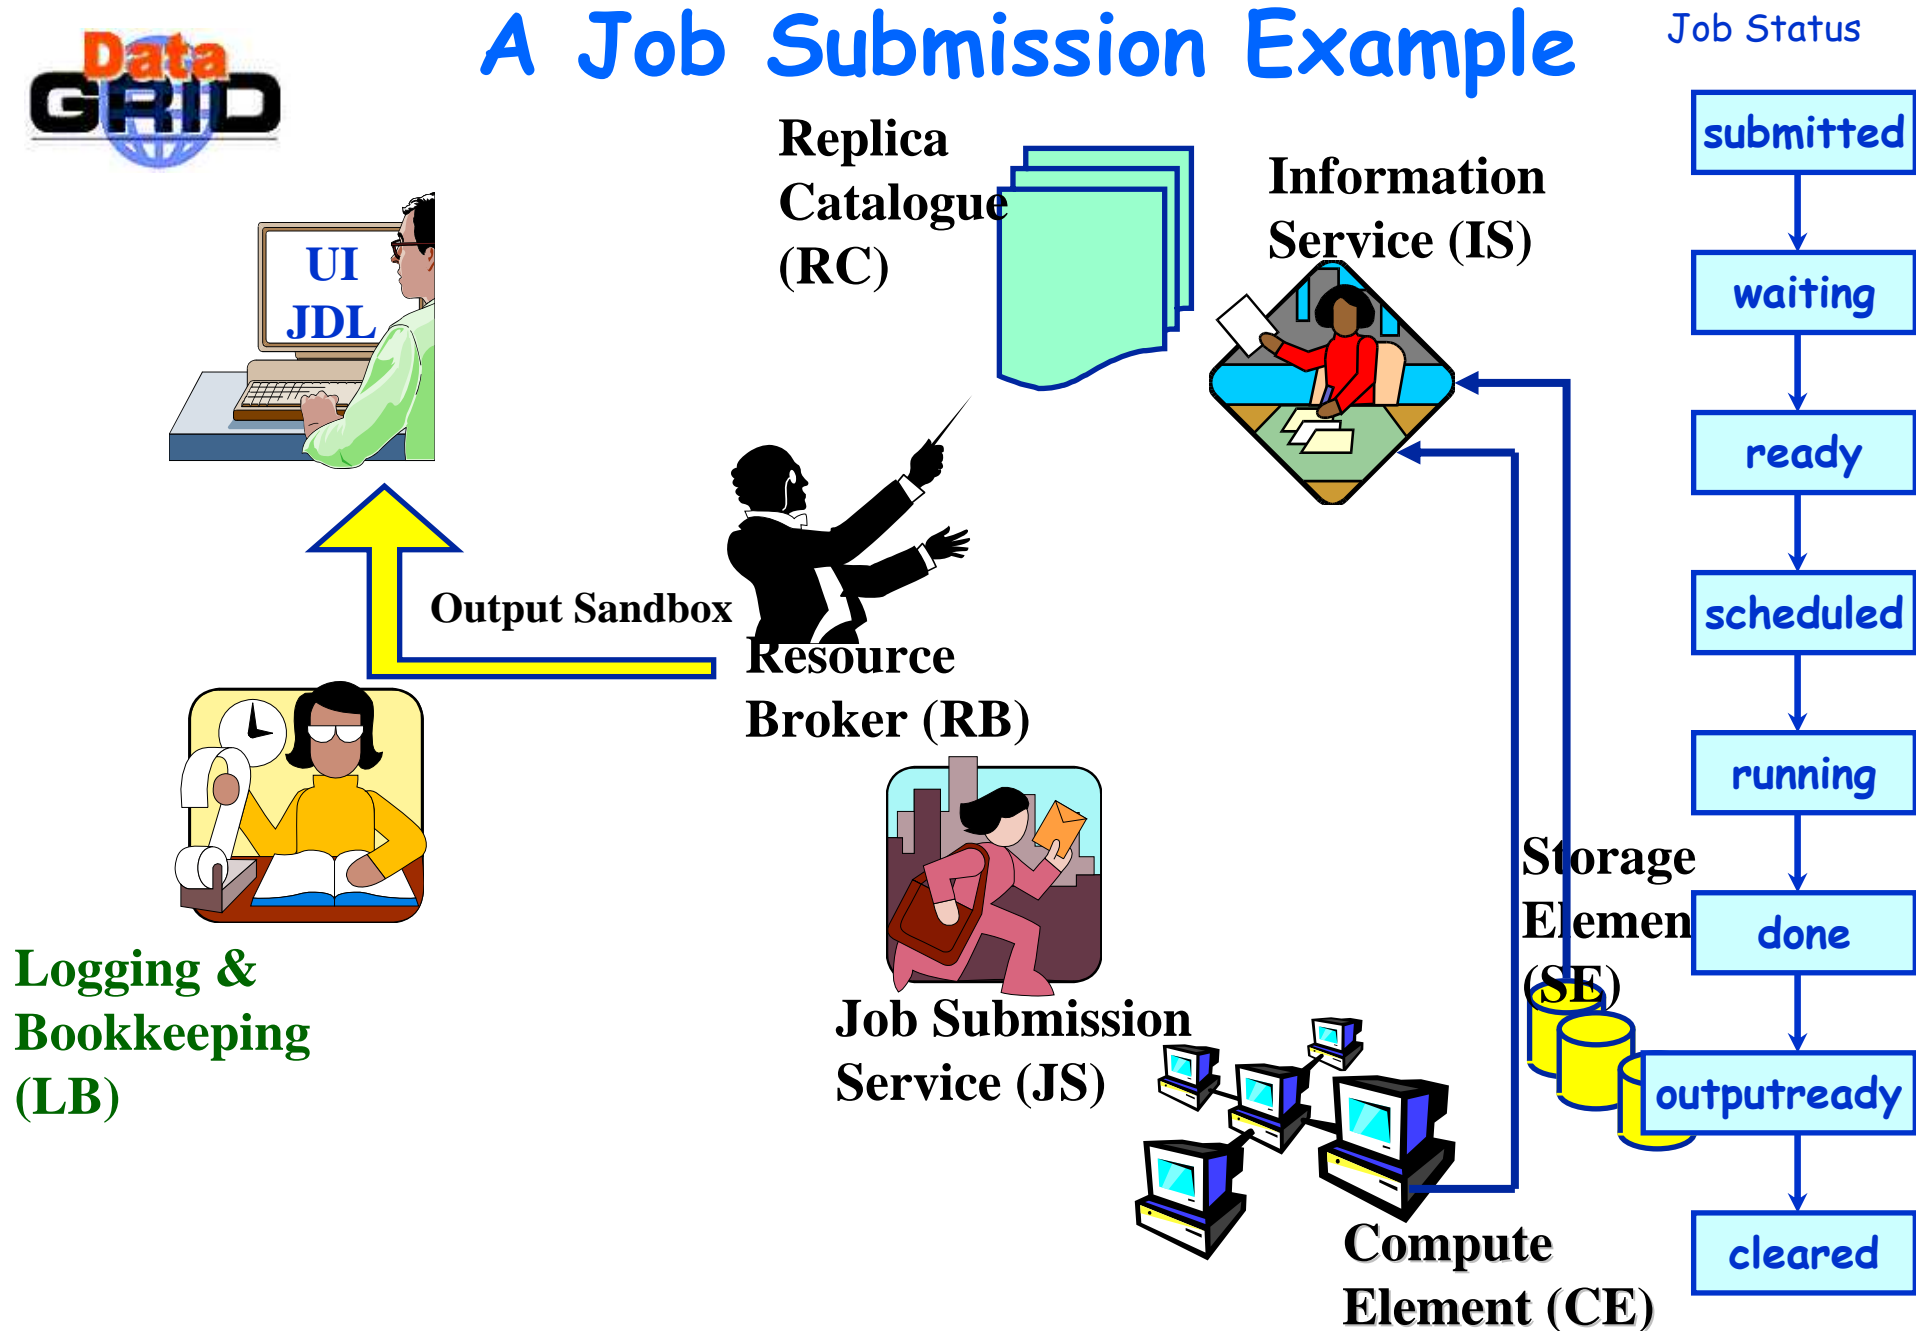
Data GRID

A Job Submission Example

Job Status

submitted

waiting

ready

scheduled

running

done

outputready

cleared

UI
JDL

Replica Catalogue (RC)

Information Service (IS)

Output Sandbox

Resource Broker (RB)

Storage Element (SE)

Logging & Bookkeeping (LB)

Job Submission Service (JS)

Compute Element (CE)